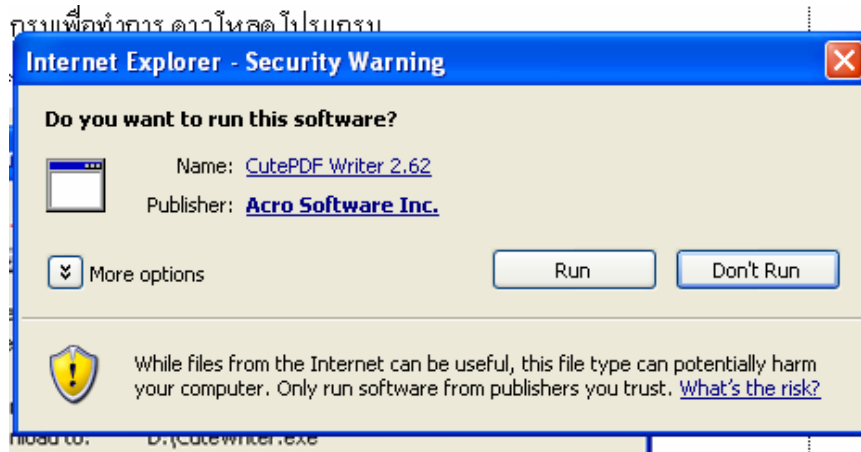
กรุณเพื่อทำการ ดาวโหลด โปรแกรม

Internet Explorer - Security Warning

Do you want to run this software?

Name: CutePDF Writer 2.62

Publisher: Acro Software Inc.

More options

Run

Don't Run

While files from the Internet can be useful, this file type can potentially harm your computer. Only run software from publishers you trust. What's the risk?

nload to: D:\CuteWriter.exe